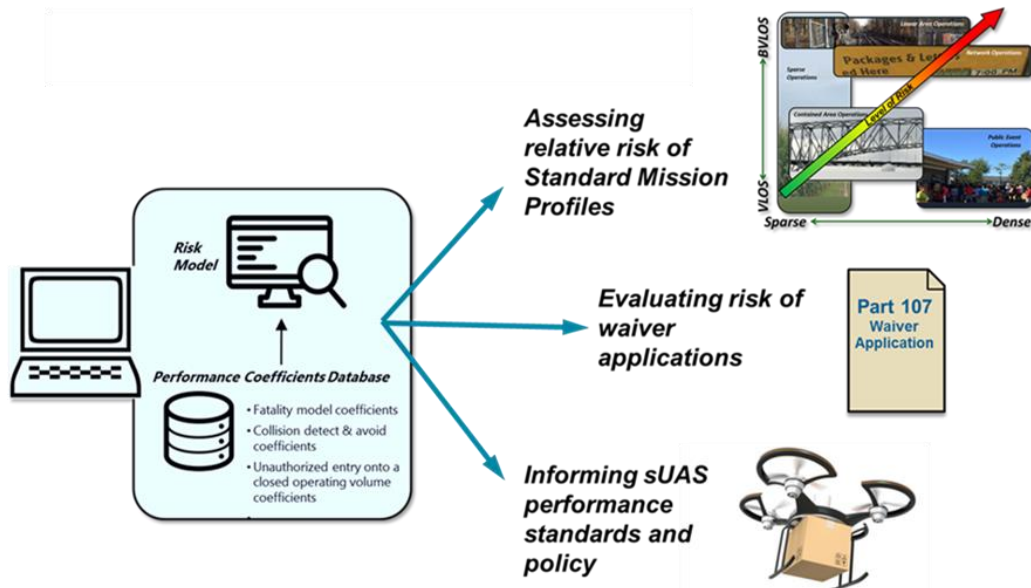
Risk Model

Performance Coefficients Database

• Fatality model coefficients
• Collision detect & avoid coefficients
• Unauthorized entry onto a closed operating volume coefficients

Assessing relative risk of Standard Mission Profiles

BVLOS

VLOS

Sparse

Dense

Linear Area Operations

Network Operations

Sparse Operations

Contained Area Operations

Public Event Operations

Level of Risk

Packages & Letters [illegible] Here

Evaluating risk of waiver applications

Part 107
Waiver
Application

Informing sUAS performance standards and policy